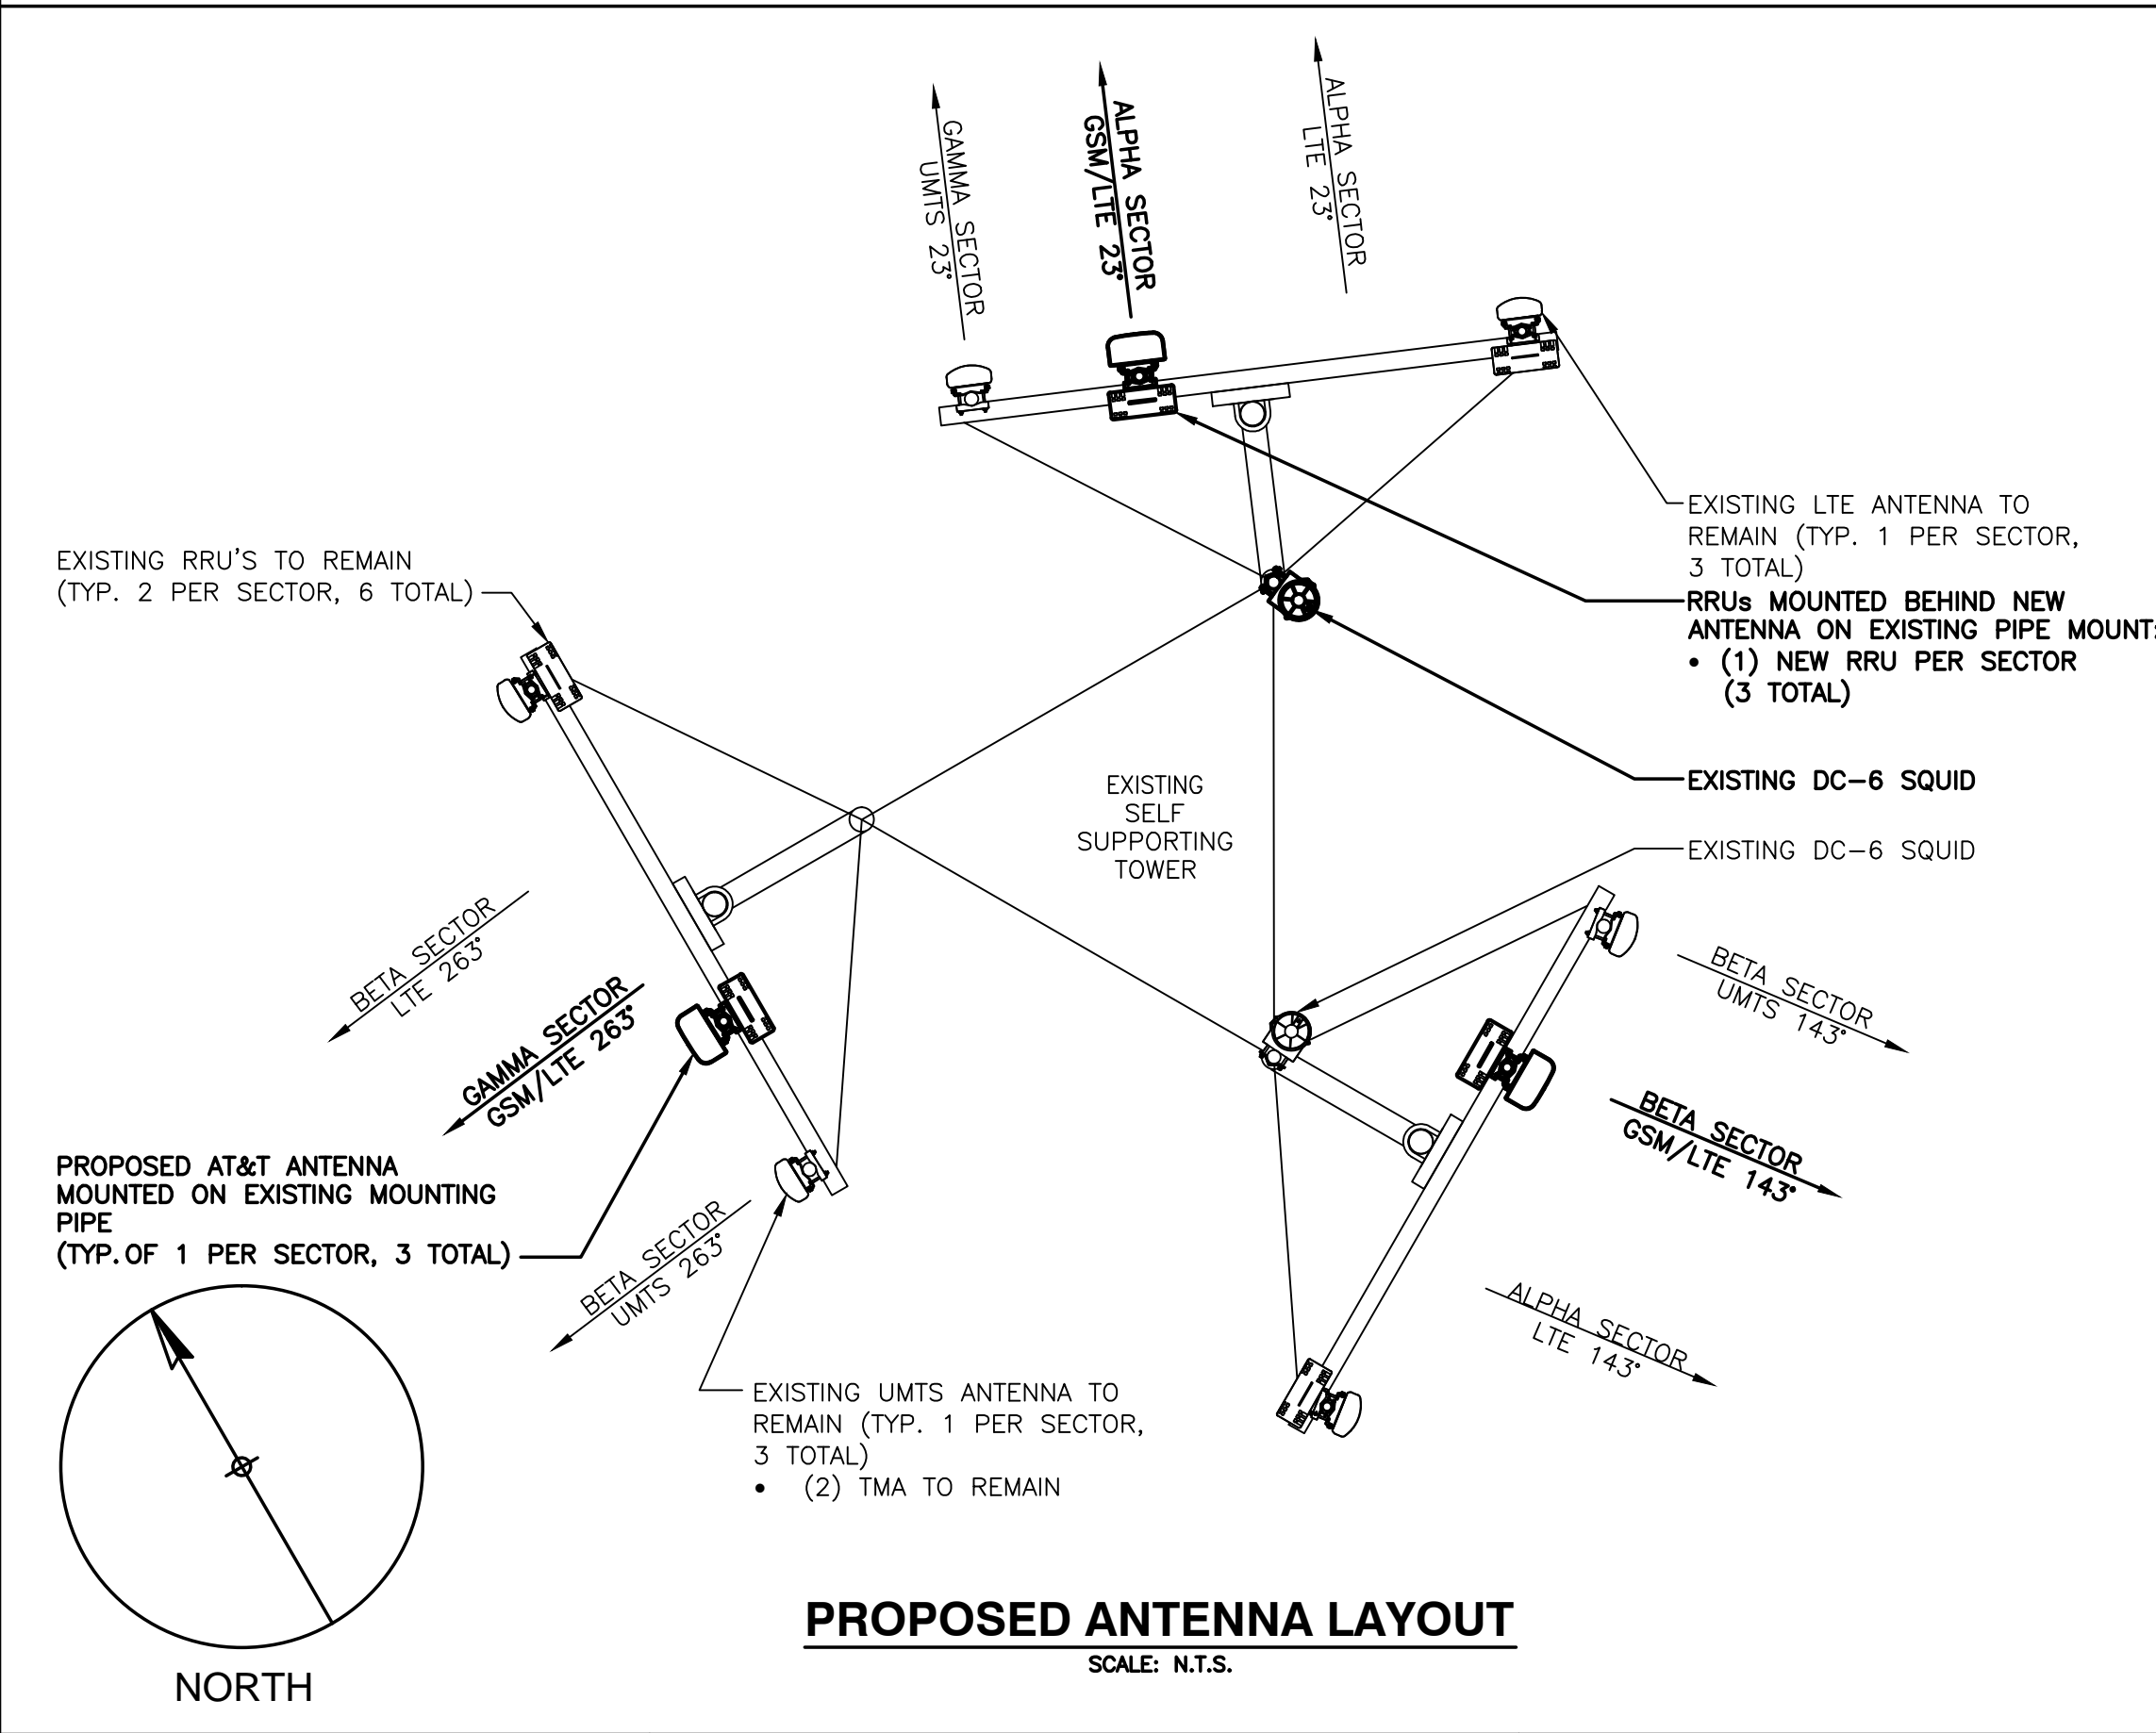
GAMMA SECTOR
UMTS 23°

ALPHA SECTOR
GSM/LTE 23°

ALPHA SECTOR
LTE 23°

EXISTING LTE ANTENNA TO REMAIN (TYP. 1 PER SECTOR, 3 TOTAL)

EXISTING RRU'S TO REMAIN (TYP. 2 PER SECTOR, 6 TOTAL)

RRUs MOUNTED BEHIND NEW ANTENNA ON EXISTING PIPE MOUNT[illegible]
• (1) NEW RRU PER SECTOR (3 TOTAL)

EXISTING SELF SUPPORTING TOWER

EXISTING DC–6 SQUID

EXISTING DC–6 SQUID

BETA SECTOR
LTE 263°

GAMMA SECTOR
GSM/LTE 263°

BETA SECTOR
UMTS 143°

BETA SECTOR
GSM/LTE 143°

PROPOSED AT&T ANTENNA MOUNTED ON EXISTING MOUNTING PIPE
(TYP. OF 1 PER SECTOR, 3 TOTAL)

BETA SECTOR
UMTS 263°

ALPHA SECTOR
LTE 143°

EXISTING UMTS ANTENNA TO REMAIN (TYP. 1 PER SECTOR, 3 TOTAL)
• (2) TMA TO REMAIN

NORTH

PROPOSED ANTENNA LAYOUT
SCALE: N.T.S.